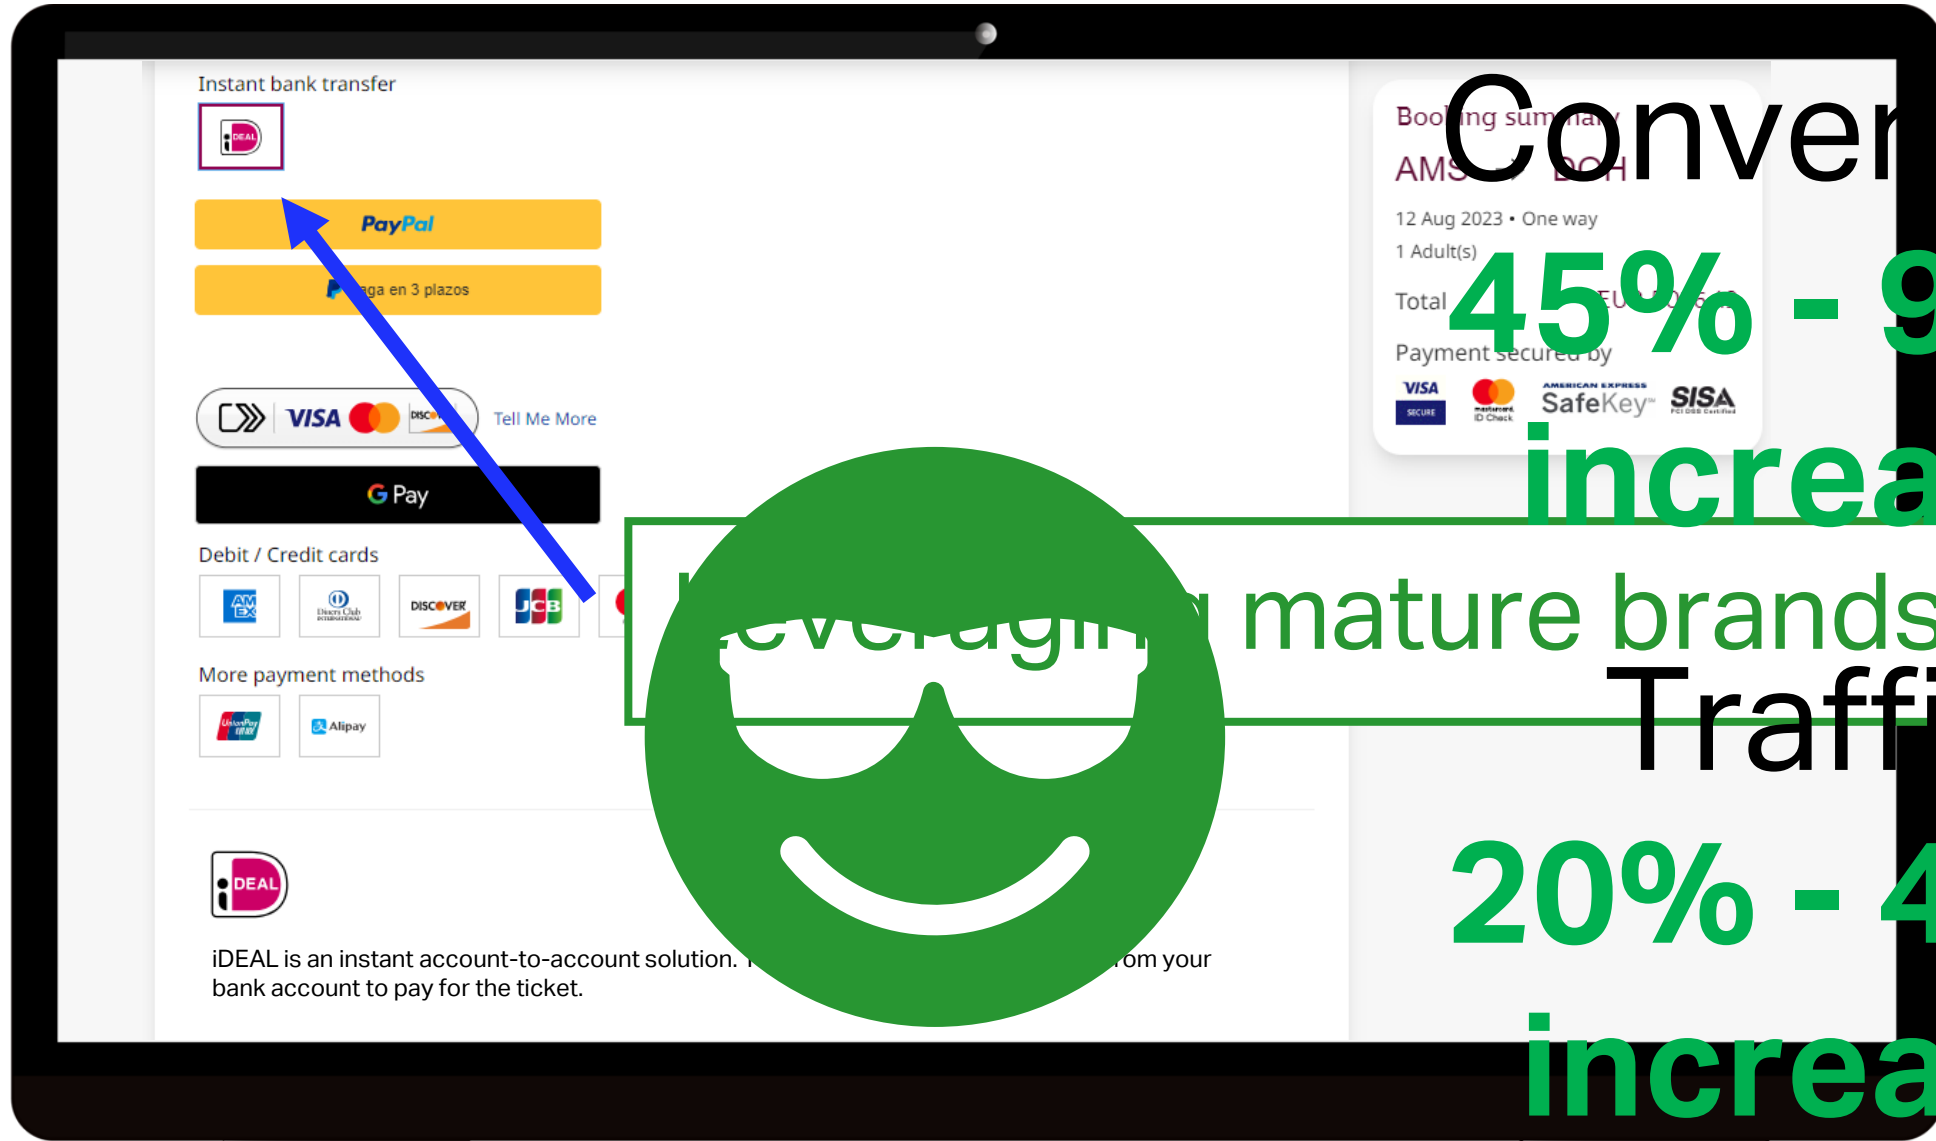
Instant bank transfer

iDEAL

PayPal

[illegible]aga en 3 plazos

VISA DISC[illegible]

Tell Me More

G Pay

Debit / Credit cards

AMEX

Diners Club International

DISCOVER

JCB

More payment methods

UnionPay

Alipay

iDEAL

iDEAL is an instant account-to-account solution. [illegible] rom your bank account to pay for the ticket.

Boo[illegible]ing sum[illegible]ary

AMS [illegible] DOH

12 Aug 2023 • One way

1 Adult(s)

Total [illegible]EU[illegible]

Payment secured by

VISA SECURE

mastercard ID Check

AMERICAN EXPRESS SafeKey

SISA PCI DSS Certified

Conver

45% - 9

increa

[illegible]everagin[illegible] mature brands

Traffi

20% - 4

increa